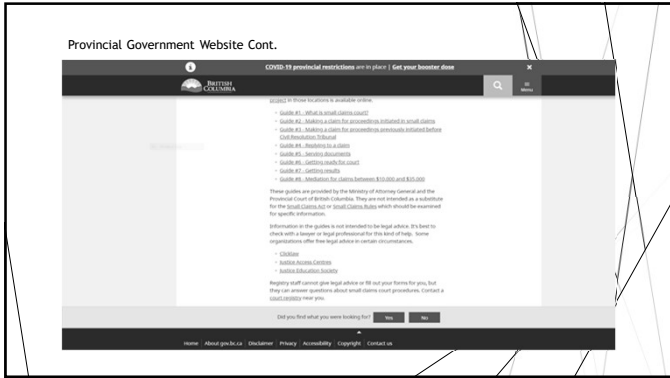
Provincial Government Website Cont.

COVID-19 provincial restrictions are in place | Get your booster dose

British Columbia

Menu

project in those locations is available online.

- Guide #1 - What is small claims court?
- Guide #2 - Making a claim for proceedings initiated in small claims
- Guide #3 - Making a claim for proceedings previously initiated before Civil Resolution Tribunal
- Guide #4 - Replying to a claim
- Guide #5 - Serving documents
- Guide #6 - Getting ready for court
- Guide #7 - Getting results
- Guide #8 - Mediation for claims between $10,000 and $35,000

These guides are provided by the Ministry of Attorney General and the Provincial Court of British Columbia. They are not intended as a substitute for the Small Claims Act or Small Claims Rules which should be examined for specific information.

Information in the guides is not intended to be legal advice. It's best to check with a lawyer or legal professional for this kind of help. Some organizations offer free legal advice in certain circumstances.

- Clicklaw
- Justice Access Centres
- Justice Education Society

Registry staff cannot give legal advice or fill out your forms for you, but they can answer questions about small claims court procedures. Contact a court registry near you.

Did you find what you were looking for? Yes No

Home | About gov.bc.ca | Disclaimer | Privacy | Accessibility | Copyright | Contact us